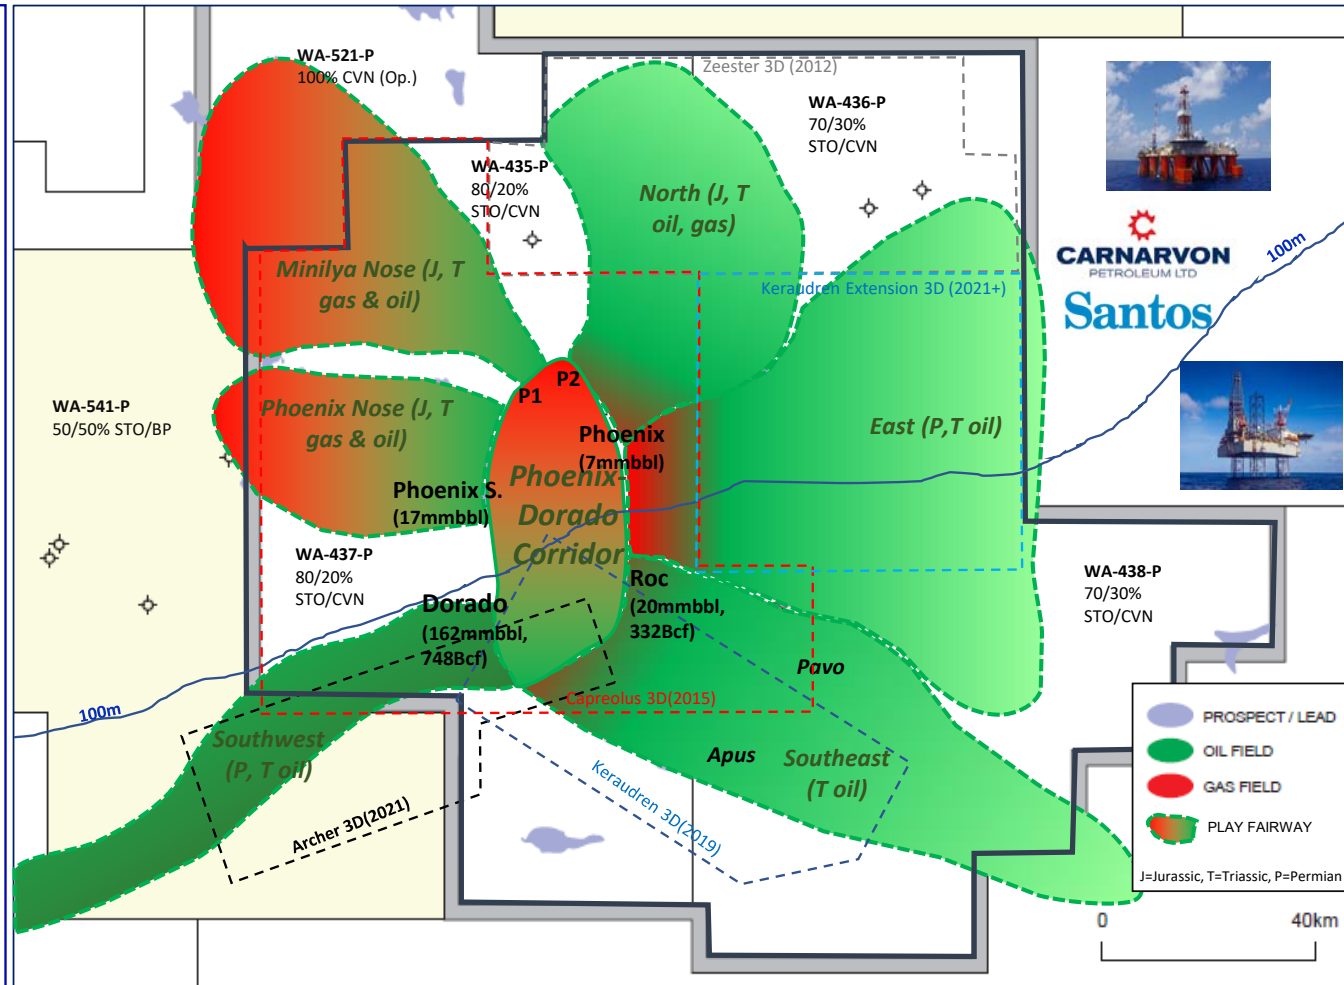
WA-521-P
100% CVN (Op.)

Zeester 3D (2012)

WA-436-P
70/30%
STO/CVN

WA-435-P
80/20%
STO/CVN

North (J, T oil, gas)

Minilya Nose (J, T gas & oil)

Keraudren Extension 3D (2021+)

CARNARVON
PETROLEUM LTD
Santos

100m

WA-541-P
50/50% STO/BP

Phoenix Nose (J, T gas & oil)

P1
P2

Phoenix
(7mmbbl)

East (P,T oil)

Phoenix S.
(17mmbbl)

Phoenix Dorado Corridor

WA-437-P
80/20%
STO/CVN

Roc
(20mmbbl, 332Bcf)

WA-438-P
70/30%
STO/CVN

Dorado
(162mmbbl, 748Bcf)

Pavo

100m

Capreolus 3D(2015)

Southwest (P, T oil)

Apus

Southeast (T oil)

Keraudren 3D(2019)

Archer 3D(2021)

PROSPECT / LEAD
OIL FIELD
GAS FIELD
PLAY FAIRWAY
J=Jurassic, T=Triassic, P=Permian

0
40km